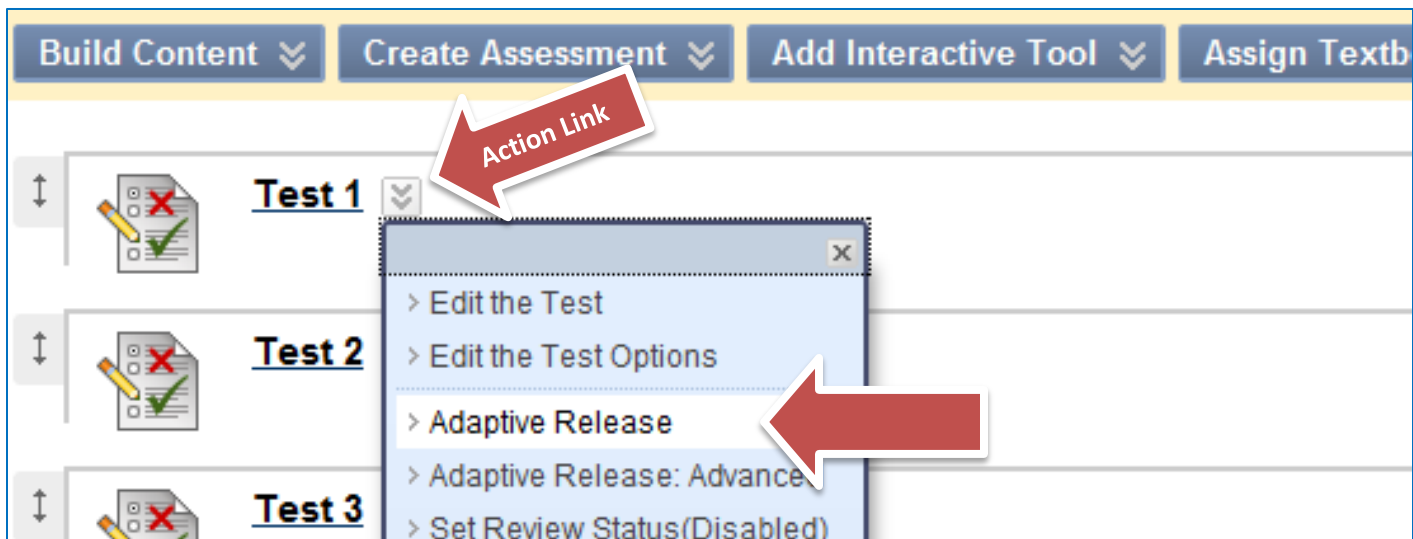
Build Content
Create Assessment
Add Interactive Tool
Assign Textb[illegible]

Action Link

Test 1

Edit the Test
Edit the Test Options
Adaptive Release
Adaptive Release: Advance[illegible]
Set Review Status(Disabled)

Test 2

Test 3